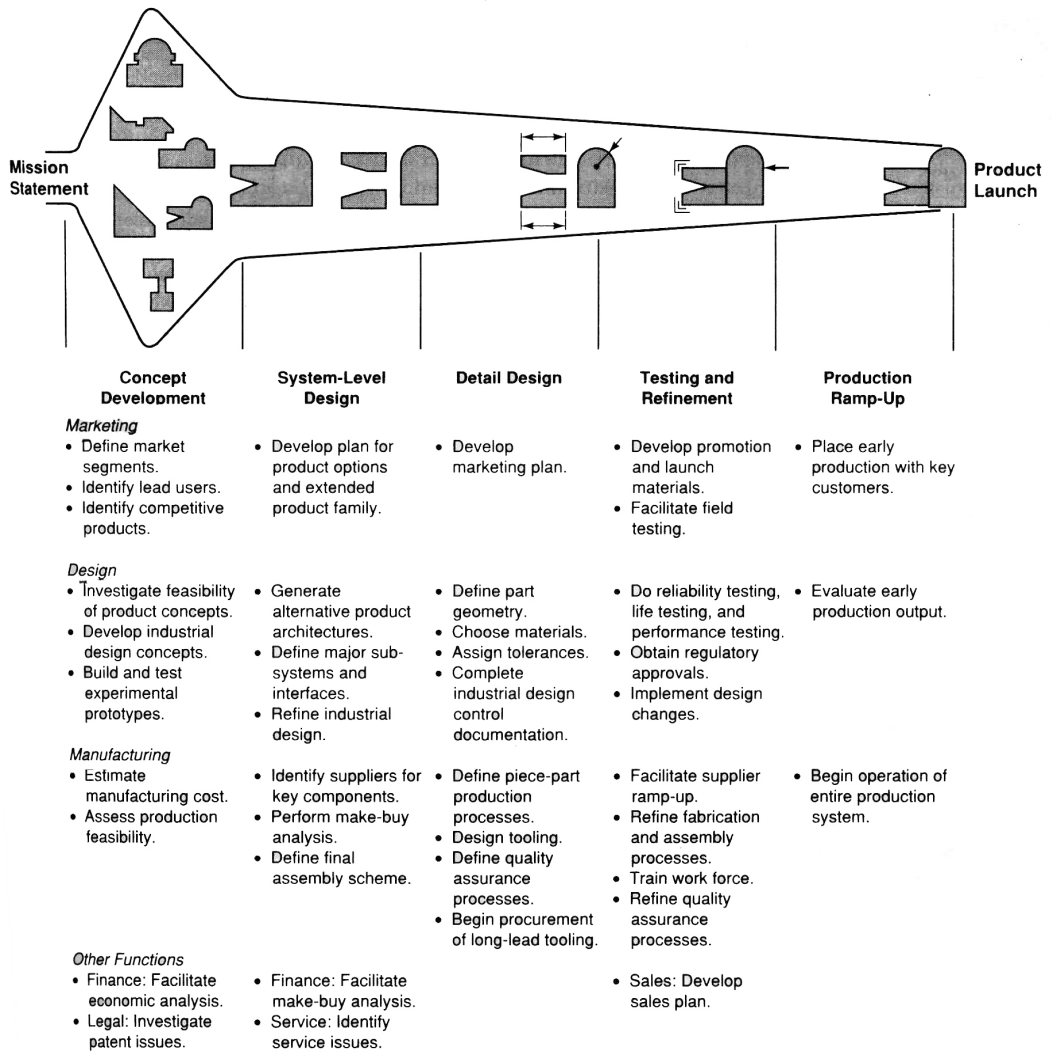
Mission Statement

Product Launch

| | Concept Development | System-Level Design | Detail Design | Testing and Refinement | Production Ramp-Up |
|---|---|---|---|---|---|
| *Marketing* | • Define market segments. • Identify lead users. • Identify competitive products. | • Develop plan for product options and extended product family. | • Develop marketing plan. | • Develop promotion and launch materials. • Facilitate field testing. | • Place early production with key customers. |
| *Design* | • Investigate feasibility of product concepts. • Develop industrial design concepts. • Build and test experimental prototypes. | • Generate alternative product architectures. • Define major subsystems and interfaces. • Refine industrial design. | • Define part geometry. • Choose materials. • Assign tolerances. • Complete industrial design control documentation. | • Do reliability testing, life testing, and performance testing. • Obtain regulatory approvals. • Implement design changes. | • Evaluate early production output. |
| *Manufacturing* | • Estimate manufacturing cost. • Assess production feasibility. | • Identify suppliers for key components. • Perform make-buy analysis. • Define final assembly scheme. | • Define piece-part production processes. • Design tooling. • Define quality assurance processes. • Begin procurement of long-lead tooling. | • Facilitate supplier ramp-up. • Refine fabrication and assembly processes. • Train work force. • Refine quality assurance processes. | • Begin operation of entire production system. |
| *Other Functions* | • Finance: Facilitate economic analysis. • Legal: Investigate patent issues. | • Finance: Facilitate make-buy analysis. • Service: Identify service issues. | | • Sales: Develop sales plan. | |